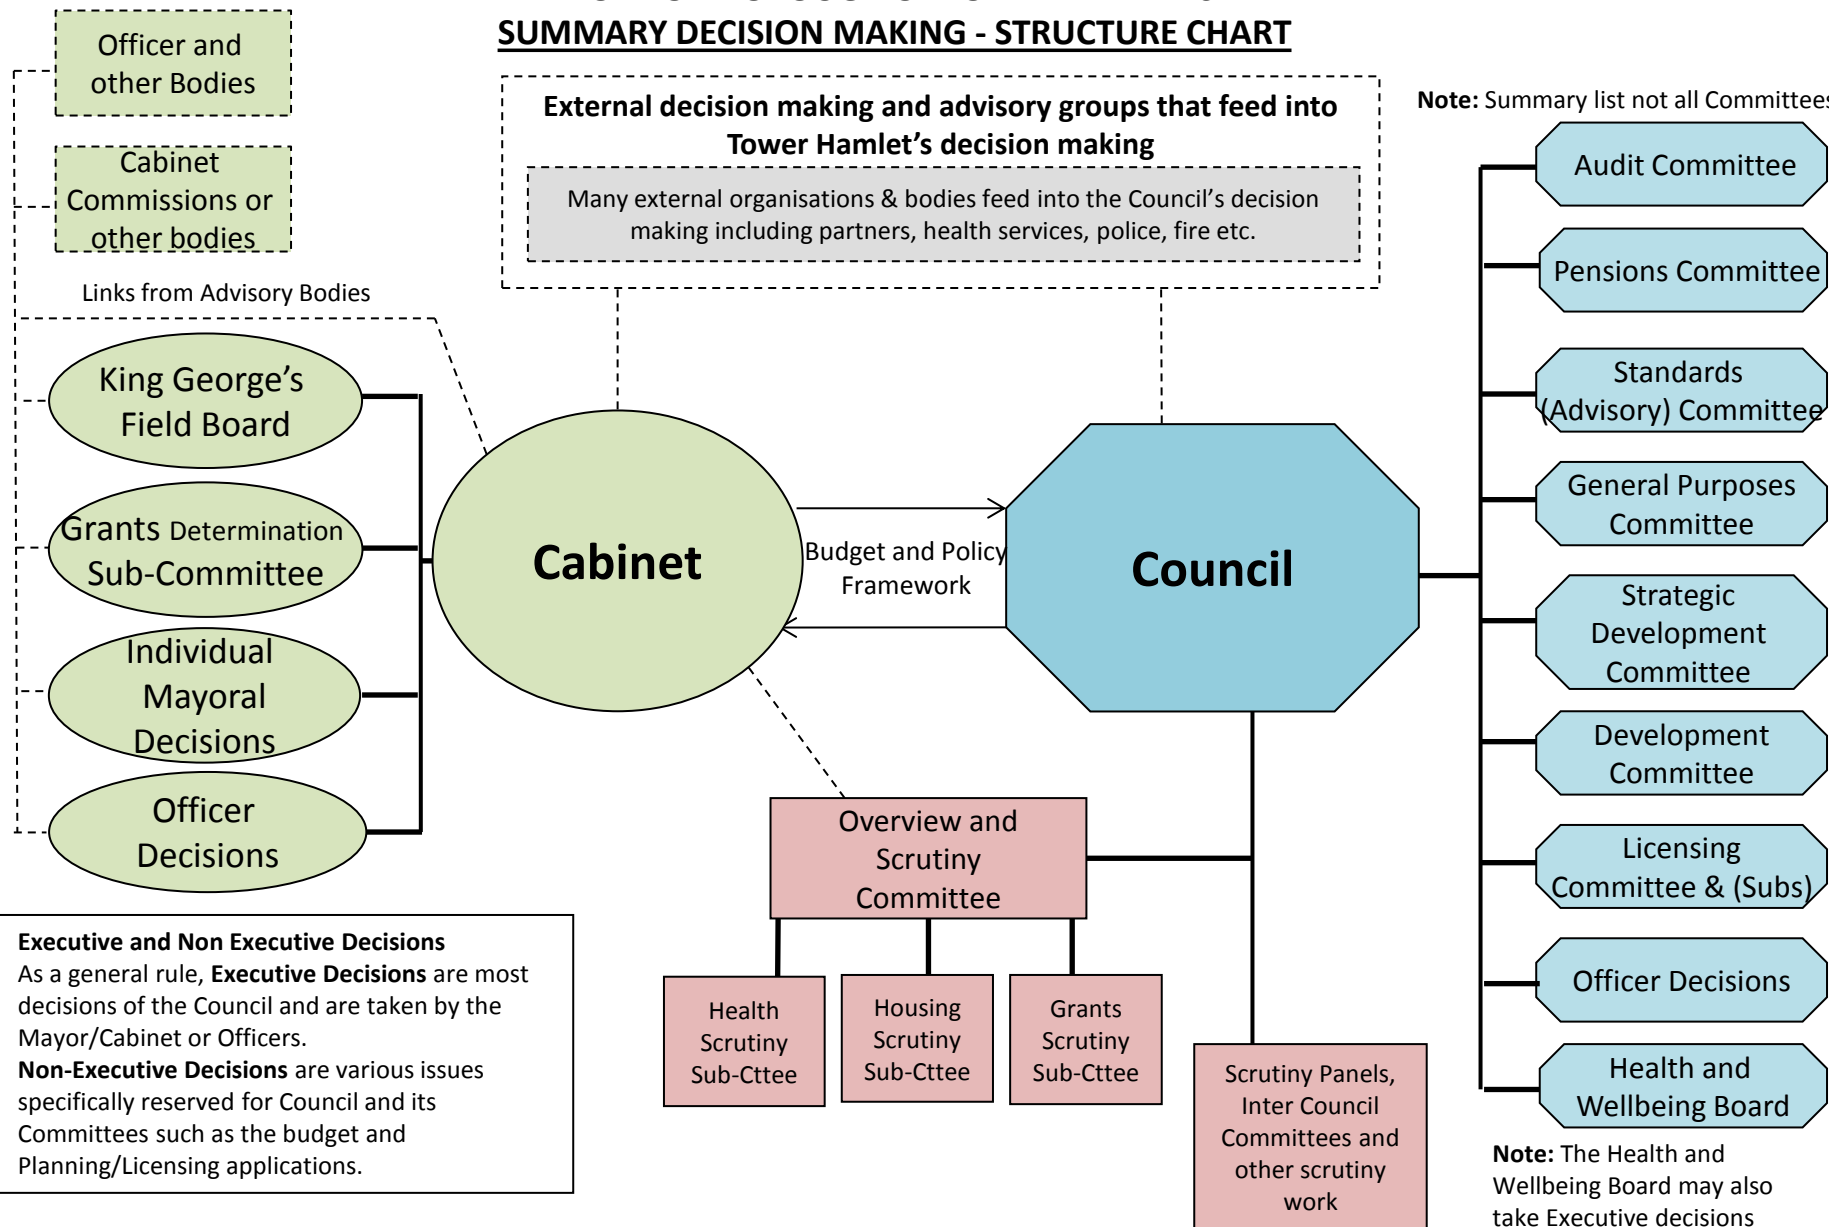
SUMMARY DECISION MAKING - STRUCTURE CHART

Officer and other Bodies

Cabinet Commissions or other bodies

External decision making and advisory groups that feed into Tower Hamlet's decision making

Many external organisations & bodies feed into the Council's decision making including partners, health services, police, fire etc.

Note: Summary list not all Committees

Links from Advisory Bodies

King George's Field Board

Grants Determination Sub-Committee

Individual Mayoral Decisions

Officer Decisions

Cabinet

Budget and Policy Framework

Council

Audit Committee

Pensions Committee

Standards (Advisory) Committee

General Purposes Committee

Strategic Development Committee

Development Committee

Licensing Committee & (Subs)

Officer Decisions

Health and Wellbeing Board

Overview and Scrutiny Committee

Health Scrutiny Sub-Cttee

Housing Scrutiny Sub-Cttee

Grants Scrutiny Sub-Cttee

Scrutiny Panels, Inter Council Committees and other scrutiny work

Executive and Non Executive Decisions
As a general rule, Executive Decisions are most decisions of the Council and are taken by the Mayor/Cabinet or Officers.
Non-Executive Decisions are various issues specifically reserved for Council and its Committees such as the budget and Planning/Licensing applications.

Note: The Health and Wellbeing Board may also take Executive decisions